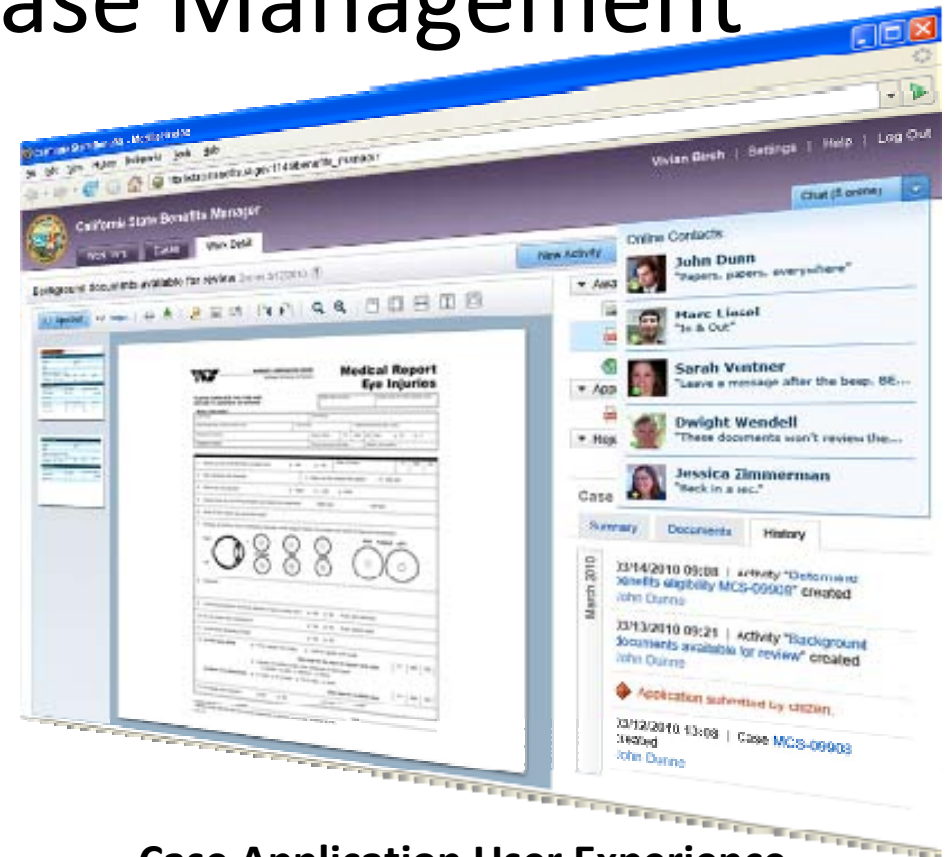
ase Management

California State Benefits Manager

Vivian Birch | Settings | Help | Log Out

Chat (5 online)

Work Item | Case | Work Detail

New Activity

Background documents available for review

Online Contacts

John Dunn
"Papers, papers, everywhere"

Marc Liesel
"In & Out"

Sarah Vintner
"Leave a message after the beep. BE...

Dwight Wendell
"These documents won't review the...

Jessica Zimmerman
"Back in a sec."

Medical Report
Eye Injuries

Case

Summary | Documents | History

March 2010

03/14/2010 09:08 | Activity "Determine benefits eligibility MCS-09908" created
John Dunne

03/13/2010 09:21 | Activity "Background documents available for review" created
John Dunne

Application submitted by citizen.

03/12/2010 13:08 | Case MCS-09903 created
John Dunne

Case Application User Experience